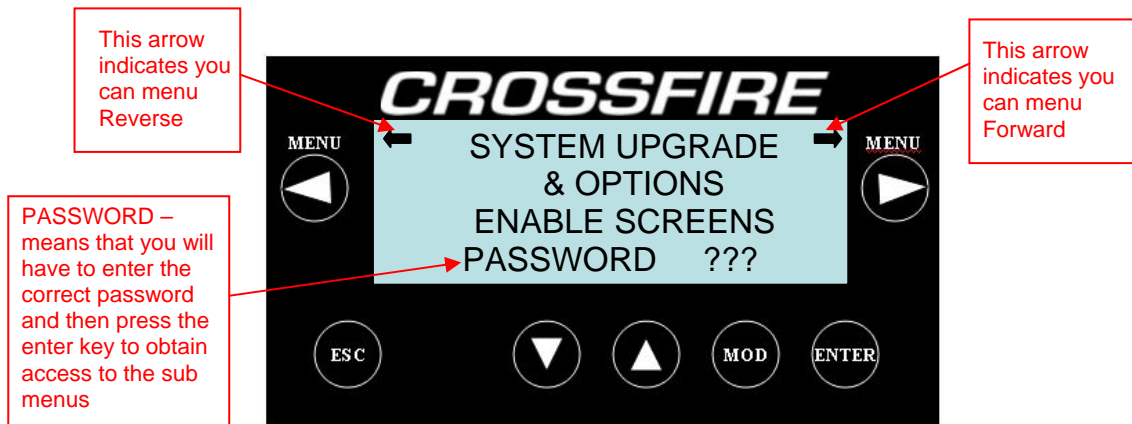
This arrow indicates you can menu Reverse

CROSSFIRE

This arrow indicates you can menu Forward

MENU

SYSTEM UPGRADE
& OPTIONS
ENABLE SCREENS
PASSWORD ???

MENU

PASSWORD – means that you will have to enter the correct password and then press the enter key to obtain access to the sub menus

ESC

MOD

ENTER